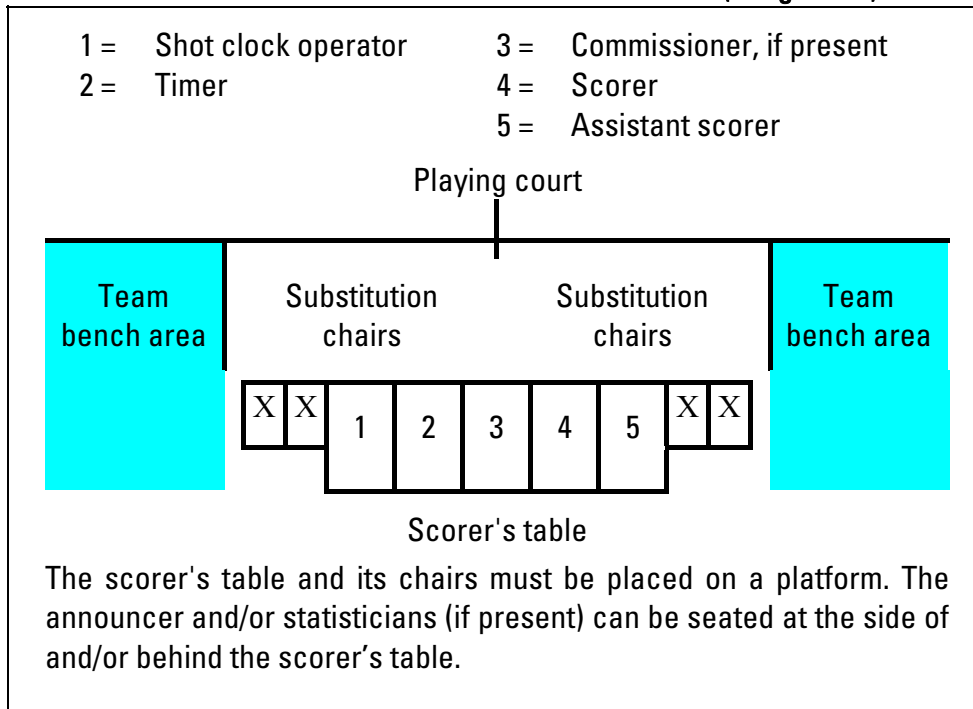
1 = Shot clock operator
2 = Timer
3 = Commissioner, if present
4 = Scorer
5 = Assistant scorer

Playing court

Team bench area

Substitution chairs

Substitution chairs

Team bench area

X X 1 2 3 4 5 X X

Scorer's table

The scorer's table and its chairs must be placed on a platform. The announcer and/or statisticians (if present) can be seated at the side of and/or behind the scorer’s table.